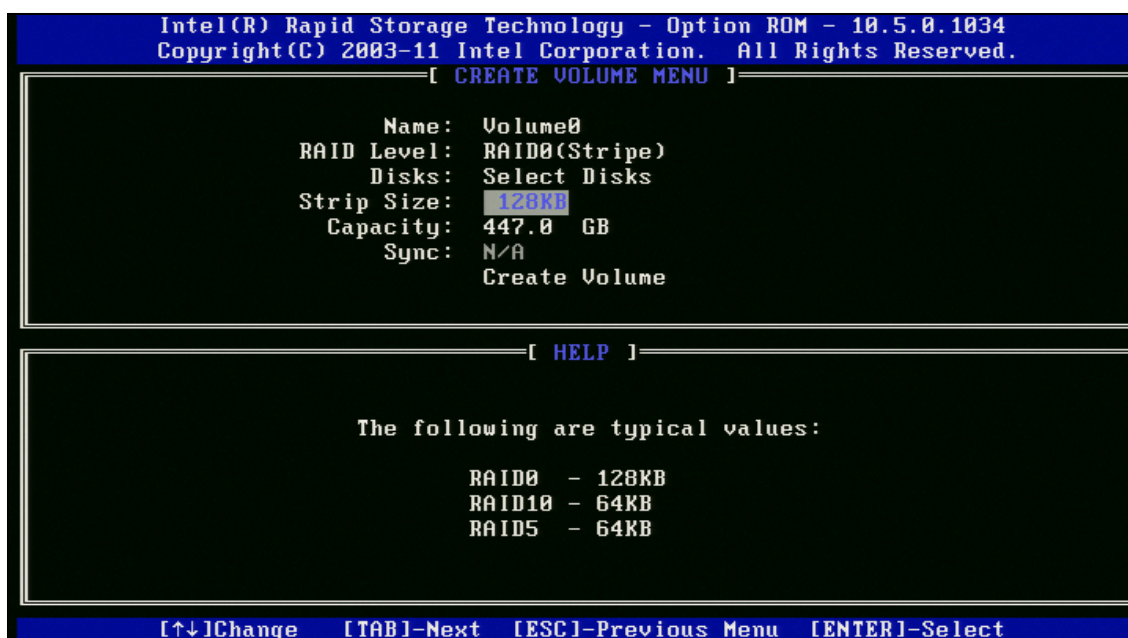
Intel(R) Rapid Storage Technology - Option ROM - 10.5.0.1034
Copyright(C) 2003-11 Intel Corporation. All Rights Reserved.

[ CREATE VOLUME MENU ]

Name: Volume0
RAID Level: RAID0(Stripe)
Disks: Select Disks
Strip Size: 128KB
Capacity: 447.0 GB
Sync: N/A
Create Volume

[ HELP ]

The following are typical values:

RAID0 - 128KB
RAID10 - 64KB
RAID5 - 64KB

[↑↓]Change [TAB]-Next [ESC]-Previous Menu [ENTER]-Select